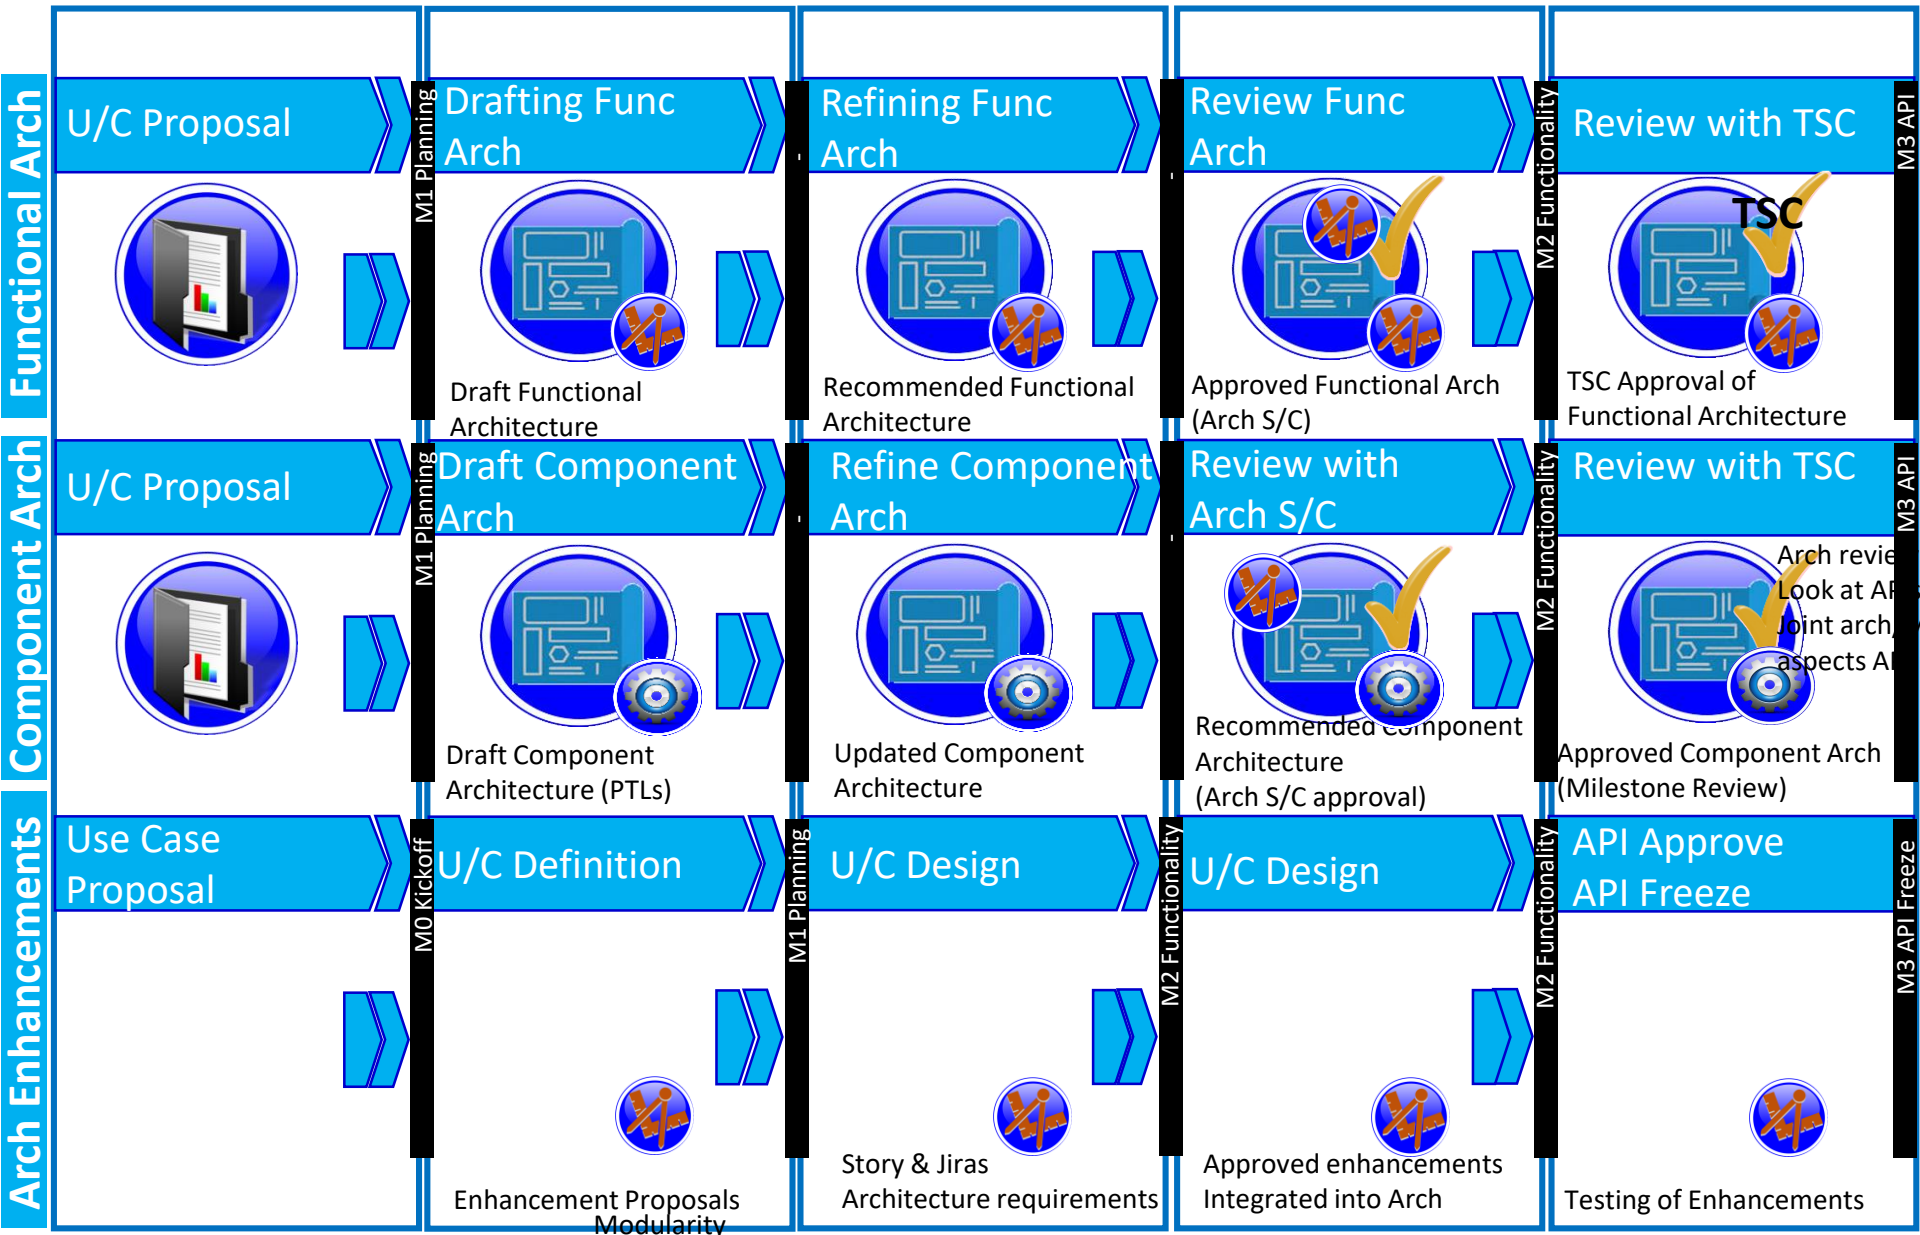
Functional Arch

U/C Proposal

M1 Planning

Drafting Func Arch

Draft Functional Architecture

Refining Func Arch

Recommended Functional Architecture

Review Func Arch

Approved Functional Arch (Arch S/C)

M2 Functionality

Review with TSC

TSC

TSC Approval of Functional Architecture

M3 API

Component Arch

U/C Proposal

M1 Planning

Draft Component Arch

Draft Component Architecture (PTLs)

Refine Component Arch

Updated Component Architecture

Review with Arch S/C

Recommended Component Architecture (Arch S/C approval)

M2 Functionality

Review with TSC

Arch revie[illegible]
Look at AP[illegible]
Joint arch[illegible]
aspects AP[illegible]

Approved Component Arch (Milestone Review)

M3 API

Arch Enhancements

Use Case Proposal

M0 Kickoff

U/C Definition

Enhancement Proposals
Modularity

M1 Planning

U/C Design

Story & Jiras
Architecture requirements

M2 Functionality

U/C Design

Approved enhancements
Integrated into Arch

M2 Functionality

API Approve
API Freeze

Testing of Enhancements

M3 API Freeze